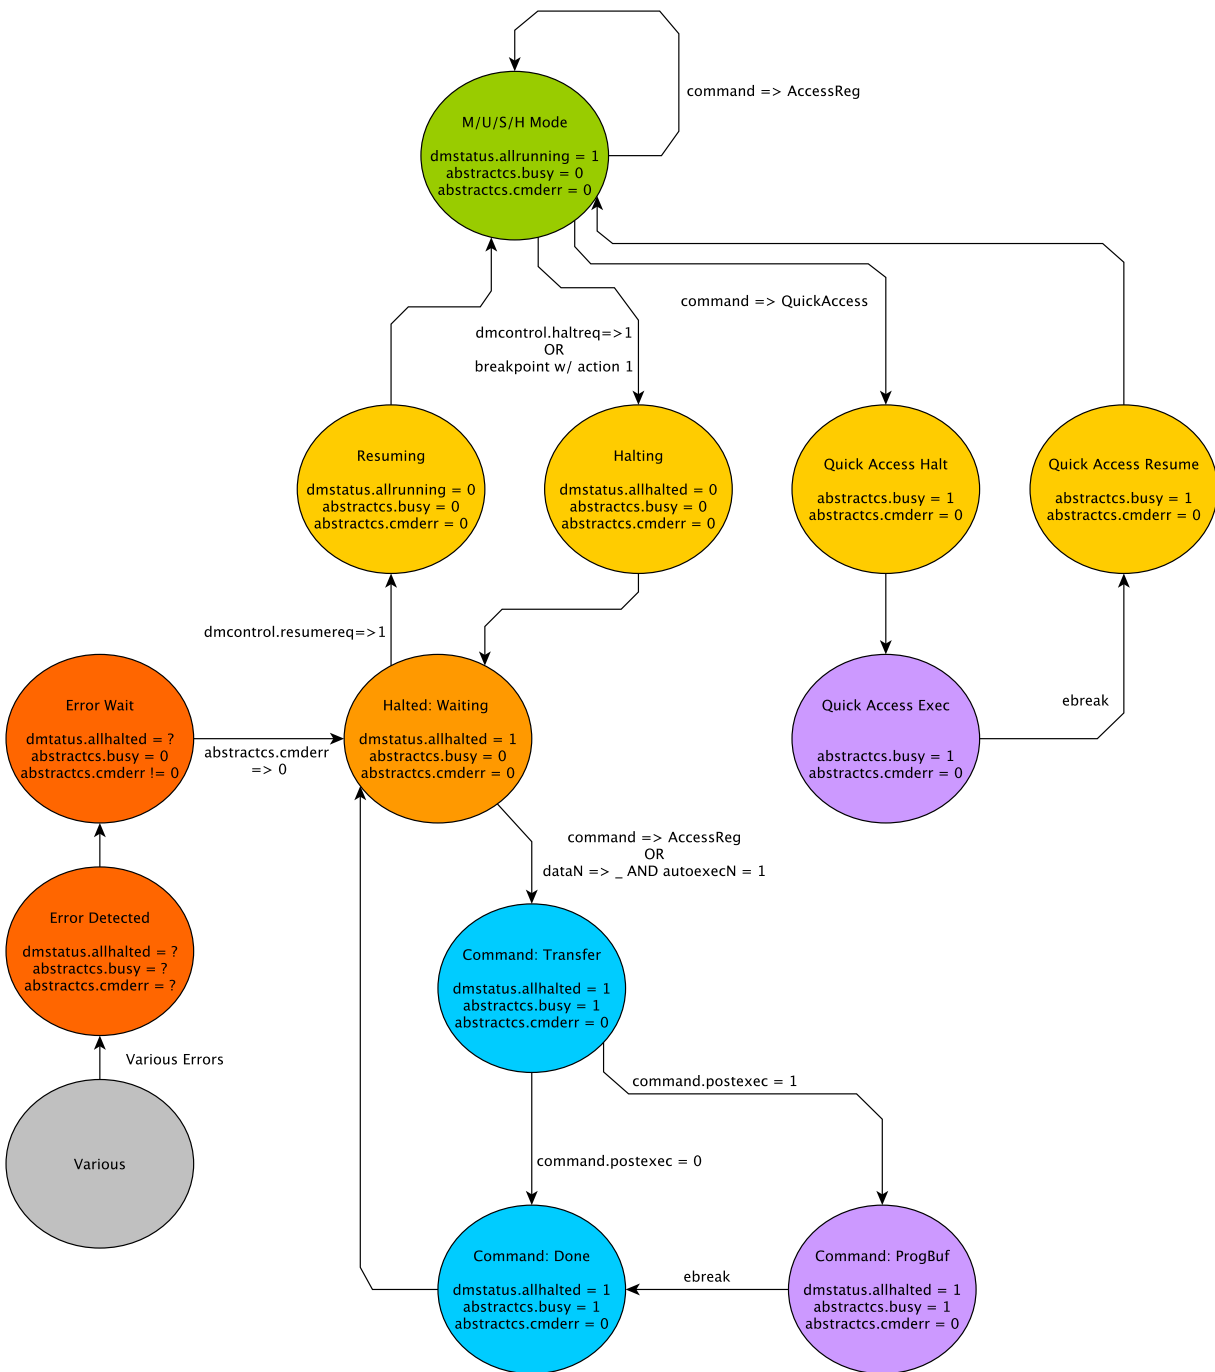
M/U/S/H Mode

dmstatus.allrunning = 1
abstractcs.busy = 0
abstractcs.cmderr = 0

command => AccessReg

command => QuickAccess

dmcontrol.haltreq=>1
OR
breakpoint w/ action 1

Resuming

dmstatus.allrunning = 0
abstractcs.busy = 0
abstractcs.cmderr = 0

Halting

dmstatus.allhalted = 0
abstractcs.busy = 0
abstractcs.cmderr = 0

Quick Access Halt

abstractcs.busy = 1
abstractcs.cmderr = 0

Quick Access Resume

abstractcs.busy = 1
abstractcs.cmderr = 0

dmcontrol.resumereq=>1

Error Wait

dmtatus.allhalted = ?
abstractcs.busy = 0
abstractcs.cmderr != 0

abstractcs.cmderr
=> 0

Halted: Waiting

dmstatus.allhalted = 1
abstractcs.busy = 0
abstractcs.cmderr = 0

Quick Access Exec

abstractcs.busy = 1
abstractcs.cmderr = 0

ebreak

command => AccessReg
OR
dataN => _ AND autoexecN = 1

Error Detected

dmstatus.allhalted = ?
abstractcs.busy = ?
abstractcs.cmderr = ?

Command: Transfer

dmstatus.allhalted = 1
abstractcs.busy = 1
abstractcs.cmderr = 0

Various Errors

command.postexec = 1

Various

command.postexec = 0

Command: Done

dmstatus.allhalted = 1
abstractcs.busy = 1
abstractcs.cmderr = 0

ebreak

Command: ProgBuf

dmstatus.allhalted = 1
abstractcs.busy = 1
abstractcs.cmderr = 0